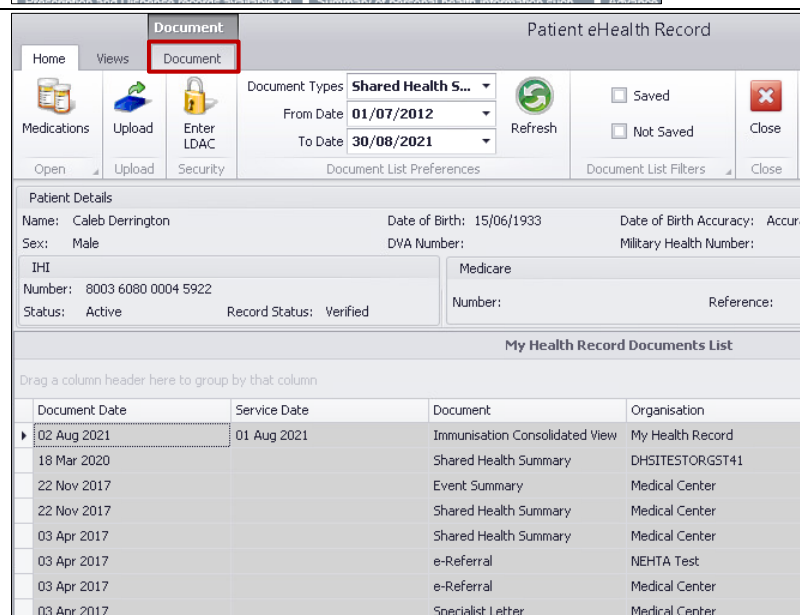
Document

Patient eHealth Record

Home Views Document

Medications Upload Enter LDAC

Open Upload Security

Document Types Shared Health S...

From Date 01/07/2012

To Date 30/08/2021

Refresh

Document List Preferences

Saved

Not Saved

Document List Filters

Close

Close

Patient Details

Name: Caleb Derrington

Date of Birth: 15/06/1933

Date of Birth Accuracy: Accur

Sex: Male

DVA Number:

Military Health Number:

IHI

Number: 8003 6080 0004 5922

Status: Active

Record Status: Verified

Medicare

Number:

Reference:

My Health Record Documents List

Drag a column header here to group by that column

| Document Date | Service Date | Document | Organisation |
|---|---|---|---|
| 02 Aug 2021 | 01 Aug 2021 | Immunisation Consolidated View | My Health Record |
| 18 Mar 2020 | | Shared Health Summary | DHSITESTORGST41 |
| 22 Nov 2017 | | Event Summary | Medical Center |
| 22 Nov 2017 | | Shared Health Summary | Medical Center |
| 03 Apr 2017 | | Shared Health Summary | Medical Center |
| 03 Apr 2017 | | e-Referral | NEHTA Test |
| 03 Apr 2017 | | e-Referral | Medical Center |
| 03 Apr 2017 | | Specialist Letter | Medical Center |